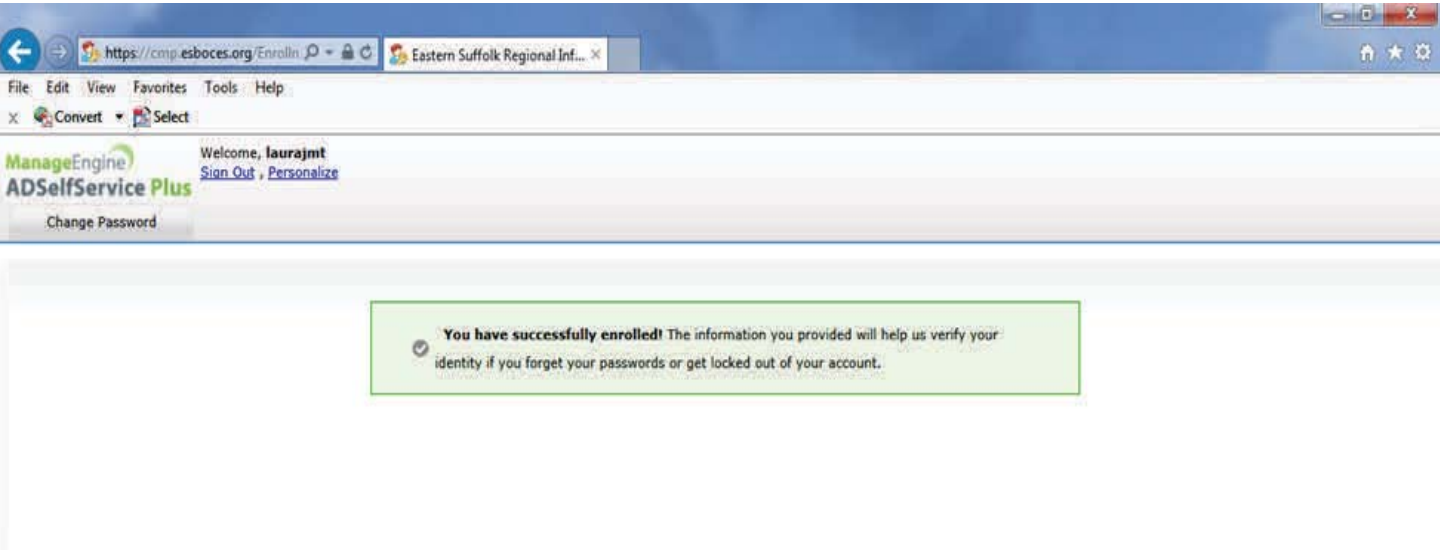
https://cmp.esboces.org/Enrolln
Eastern Suffolk Regional Inf...

File Edit View Favorites Tools Help

Convert Select

ManageEngine ADSelfService Plus

Welcome, laurajmt
Sign Out , Personalize

Change Password

You have successfully enrolled! The information you provided will help us verify your identity if you forget your passwords or get locked out of your account.